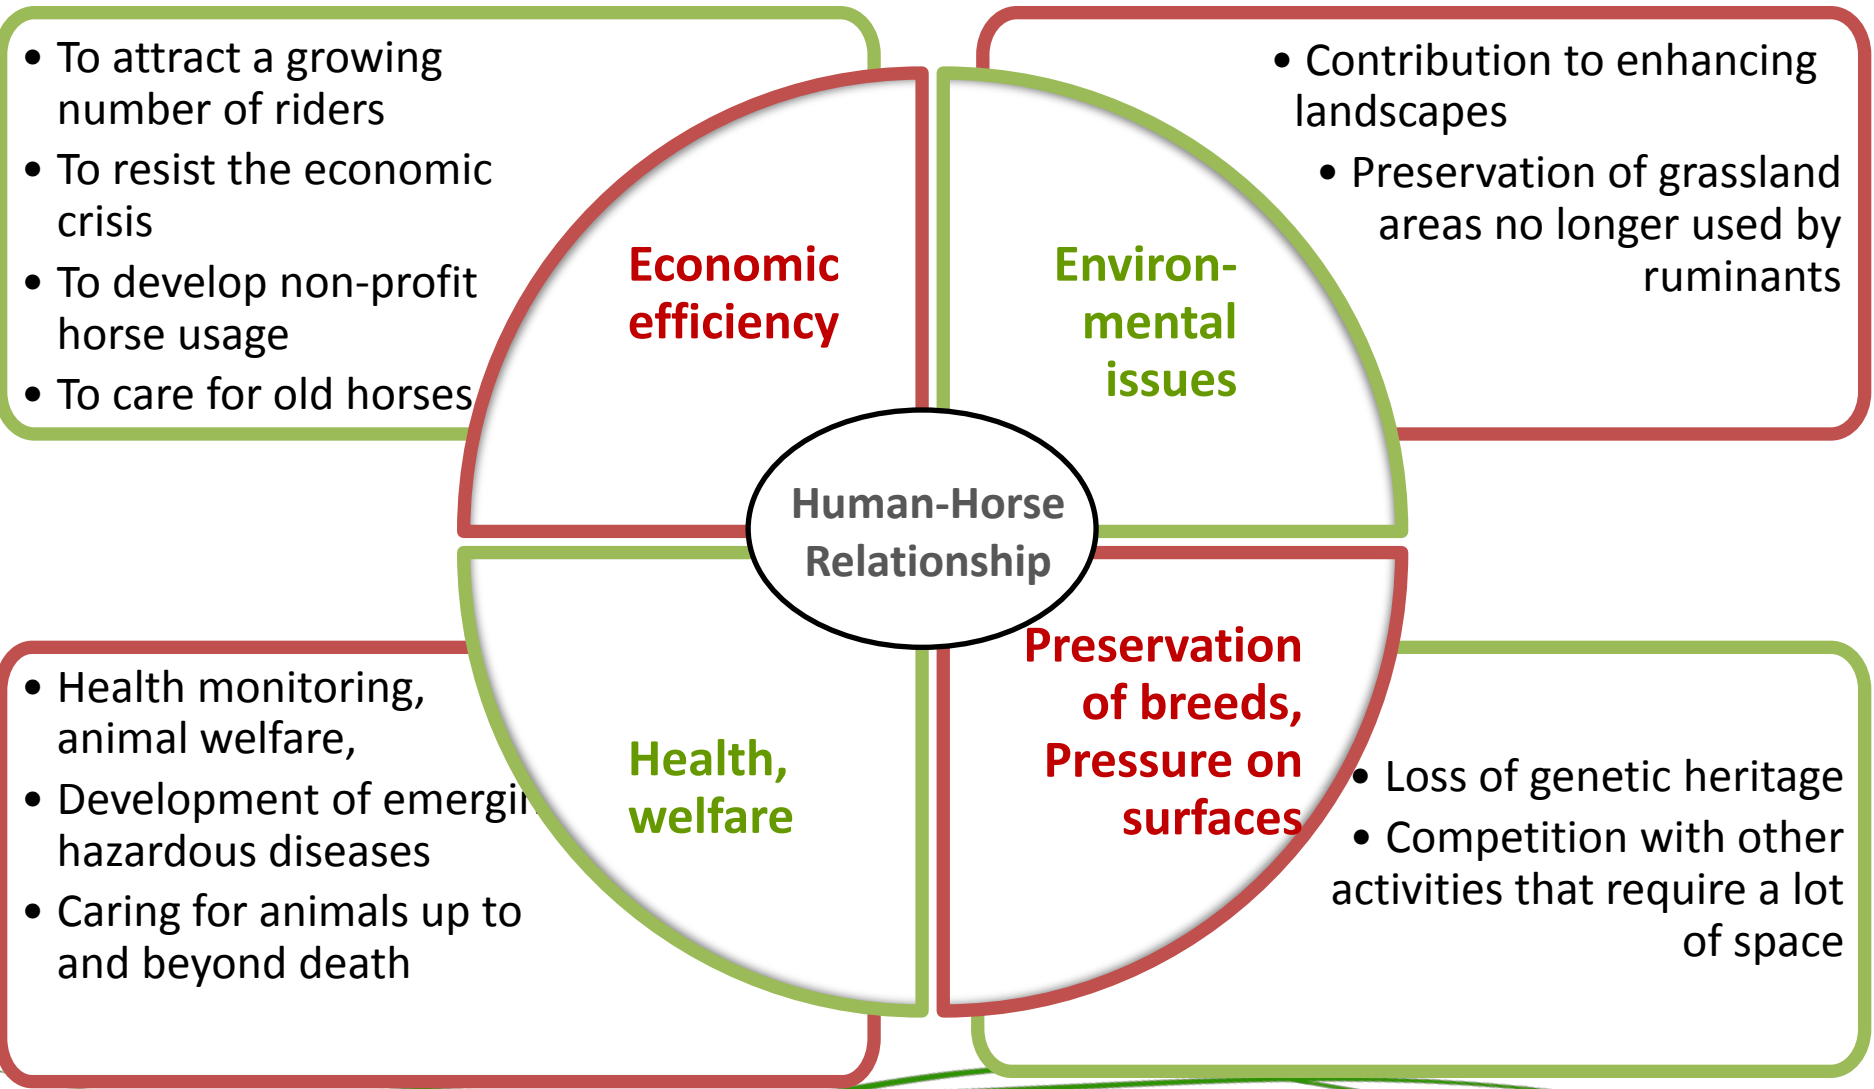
• To attract a growing number of riders
• To resist the economic crisis
• To develop non-profit horse usage
• To care for old horses

Economic efficiency

Environ-mental issues

• Contribution to enhancing landscapes
• Preservation of grassland areas no longer used by ruminants

Human-Horse Relationship

• Health monitoring, animal welfare,
• Development of emergi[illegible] hazardous diseases
• Caring for animals up to and beyond death

Health, welfare

Preservation of breeds, Pressure on surfaces

• Loss of genetic heritage
• Competition with other activities that require a lot of space